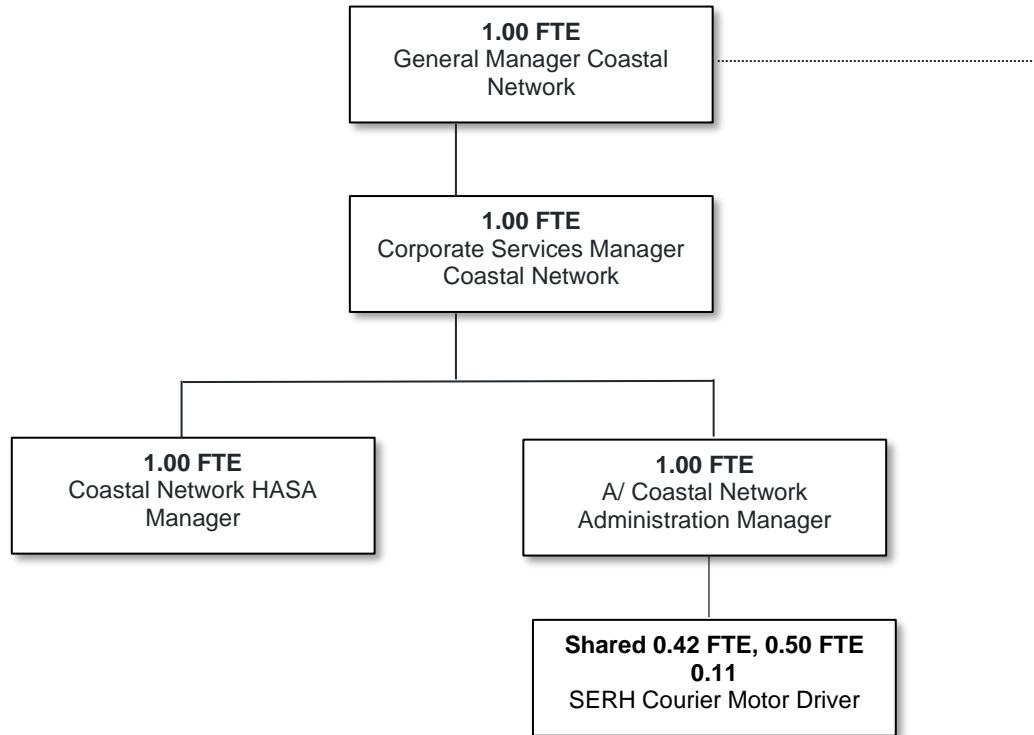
**1.00 FTE**
General Manager Coastal Network

**1.00 FTE**
Corporate Services Manager Coastal Network

**1.00 FTE**
Coastal Network HASA Manager

**1.00 FTE**
A/ Coastal Network Administration Manager

**Shared 0.42 FTE, 0.50 FTE 0.11**
SERH Courier Motor Driver